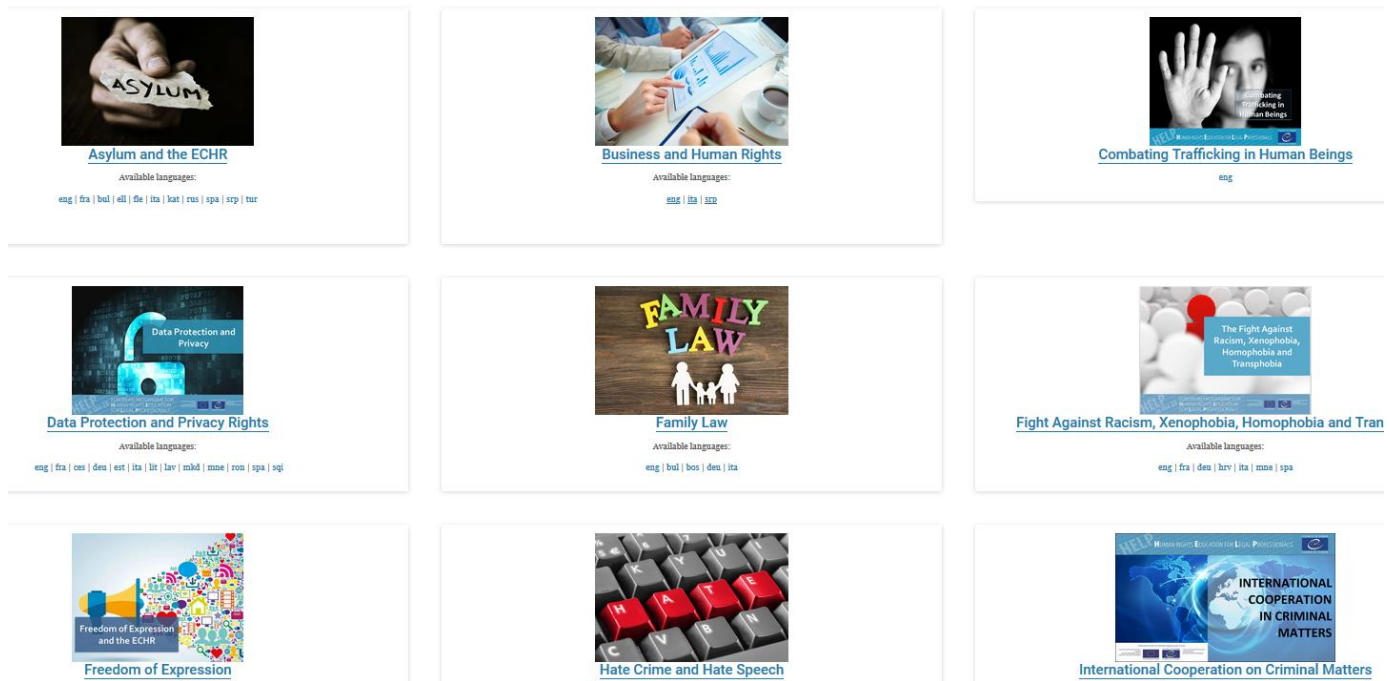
ASYLUM

Asylum and the ECHR

Available languages:

eng | fra | bul | ell | fle | ita | kat | rus | spa | srp | tur

Business and Human Rights

Available languages:

eng | ita | srp

Combating Trafficking in Human Beings

HELP Human Rights Education for Legal Professionals

Combating Trafficking in Human Beings

eng

Data Protection and Privacy

Data Protection and Privacy Rights

Available languages:

eng | fra | ces | deu | est | ita | lit | lav | mkd | mne | ron | spa | sqi

FAMILY LAW

Family Law

Available languages:

eng | bul | bos | deu | ita

The Fight Against Racism, Xenophobia, Homophobia and Transphobia

Fight Against Racism, Xenophobia, Homophobia and Tran

Available languages:

eng | fra | deu | hrv | ita | mne | spa

Freedom of Expression and the ECHR

Freedom of Expression

H A T E

Hate Crime and Hate Speech

HELP Human Rights Education for Legal Professionals

INTERNATIONAL COOPERATION IN CRIMINAL MATTERS

International Cooperation on Criminal Matters